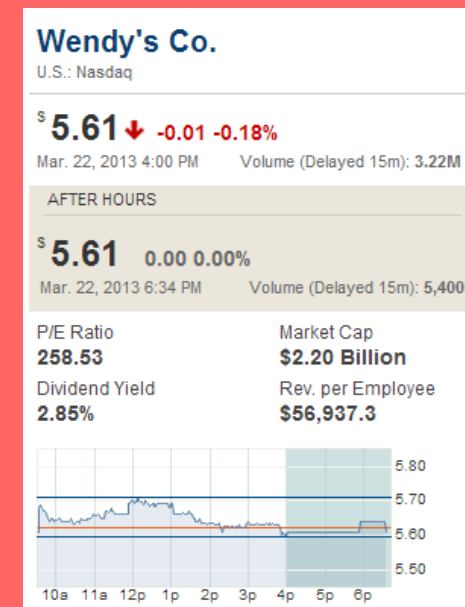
Wendy's Co.
U.S.: Nasdaq

$ 5.61 -0.01 -0.18%
Mar. 22, 2013 4:00 PM Volume (Delayed 15m): 3.22M

AFTER HOURS

$ 5.61 0.00 0.00%
Mar. 22, 2013 6:34 PM Volume (Delayed 15m): 5,400

P/E Ratio
258.53

Market Cap
$2.20 Billion

Dividend Yield
2.85%

Rev. per Employee
$56,937.3

5.80
5.70
5.60
5.50

10a 11a 12p 1p 2p 3p 4p 5p 6p